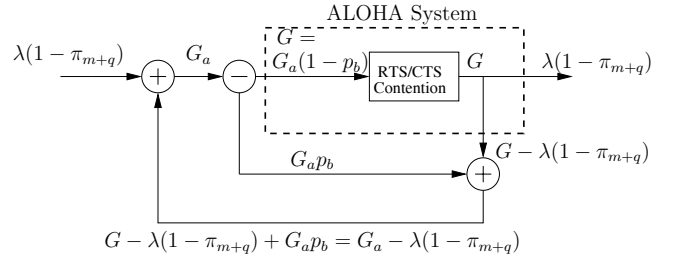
ALOHA System

$\lambda(1-\pi_{m+q})$

$+$

$G_a$

$-$

$G =$
$G_a(1-p_b)$

RTS/CTS Contention

$G$

$\lambda(1-\pi_{m+q})$

$G-\lambda(1-\pi_{m+q})$

$G_a p_b$

$+$

$G-\lambda(1-\pi_{m+q})+G_a p_b = G_a-\lambda(1-\pi_{m+q})$